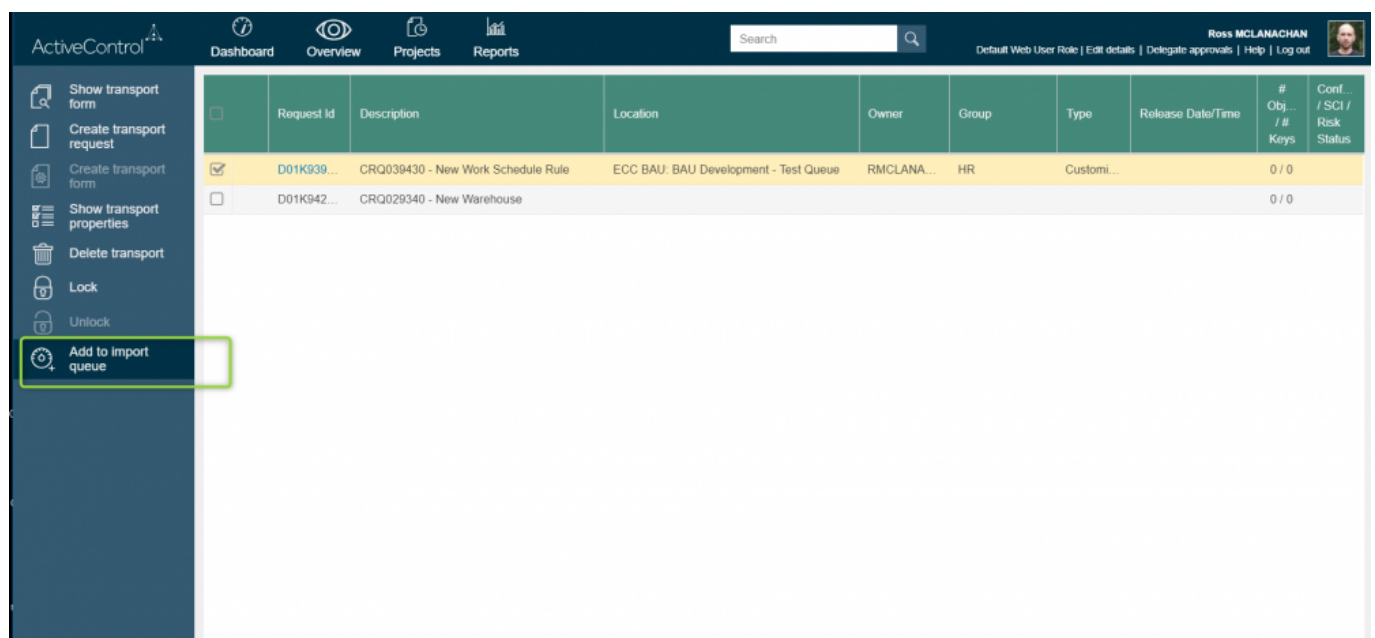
ActiveControl

Dashboard Overview Projects Reports

Search

Ross MCLANACHAN
Default Web User Role | Edit details | Delegate approvals | Help | Log out

Show transport form
Create transport request
Create transport form
Show transport properties
Delete transport
Lock
Unlock
Add to import queue

| | Request Id | Description | Location | Owner | Group | Type | Release Date/Time | # Obj... / # Keys | Conf... / SCI / Risk Status |
|---|---|---|---|---|---|---|---|---|---|
| ☑ | D01K939... | CRQ039430 - New Work Schedule Rule | ECC BAU: BAU Development - Test Queue | RMCLANA... | HR | Customi... | | 0 / 0 | |
| ☐ | D01K942... | CRQ029340 - New Warehouse | | | | | | 0 / 0 | |